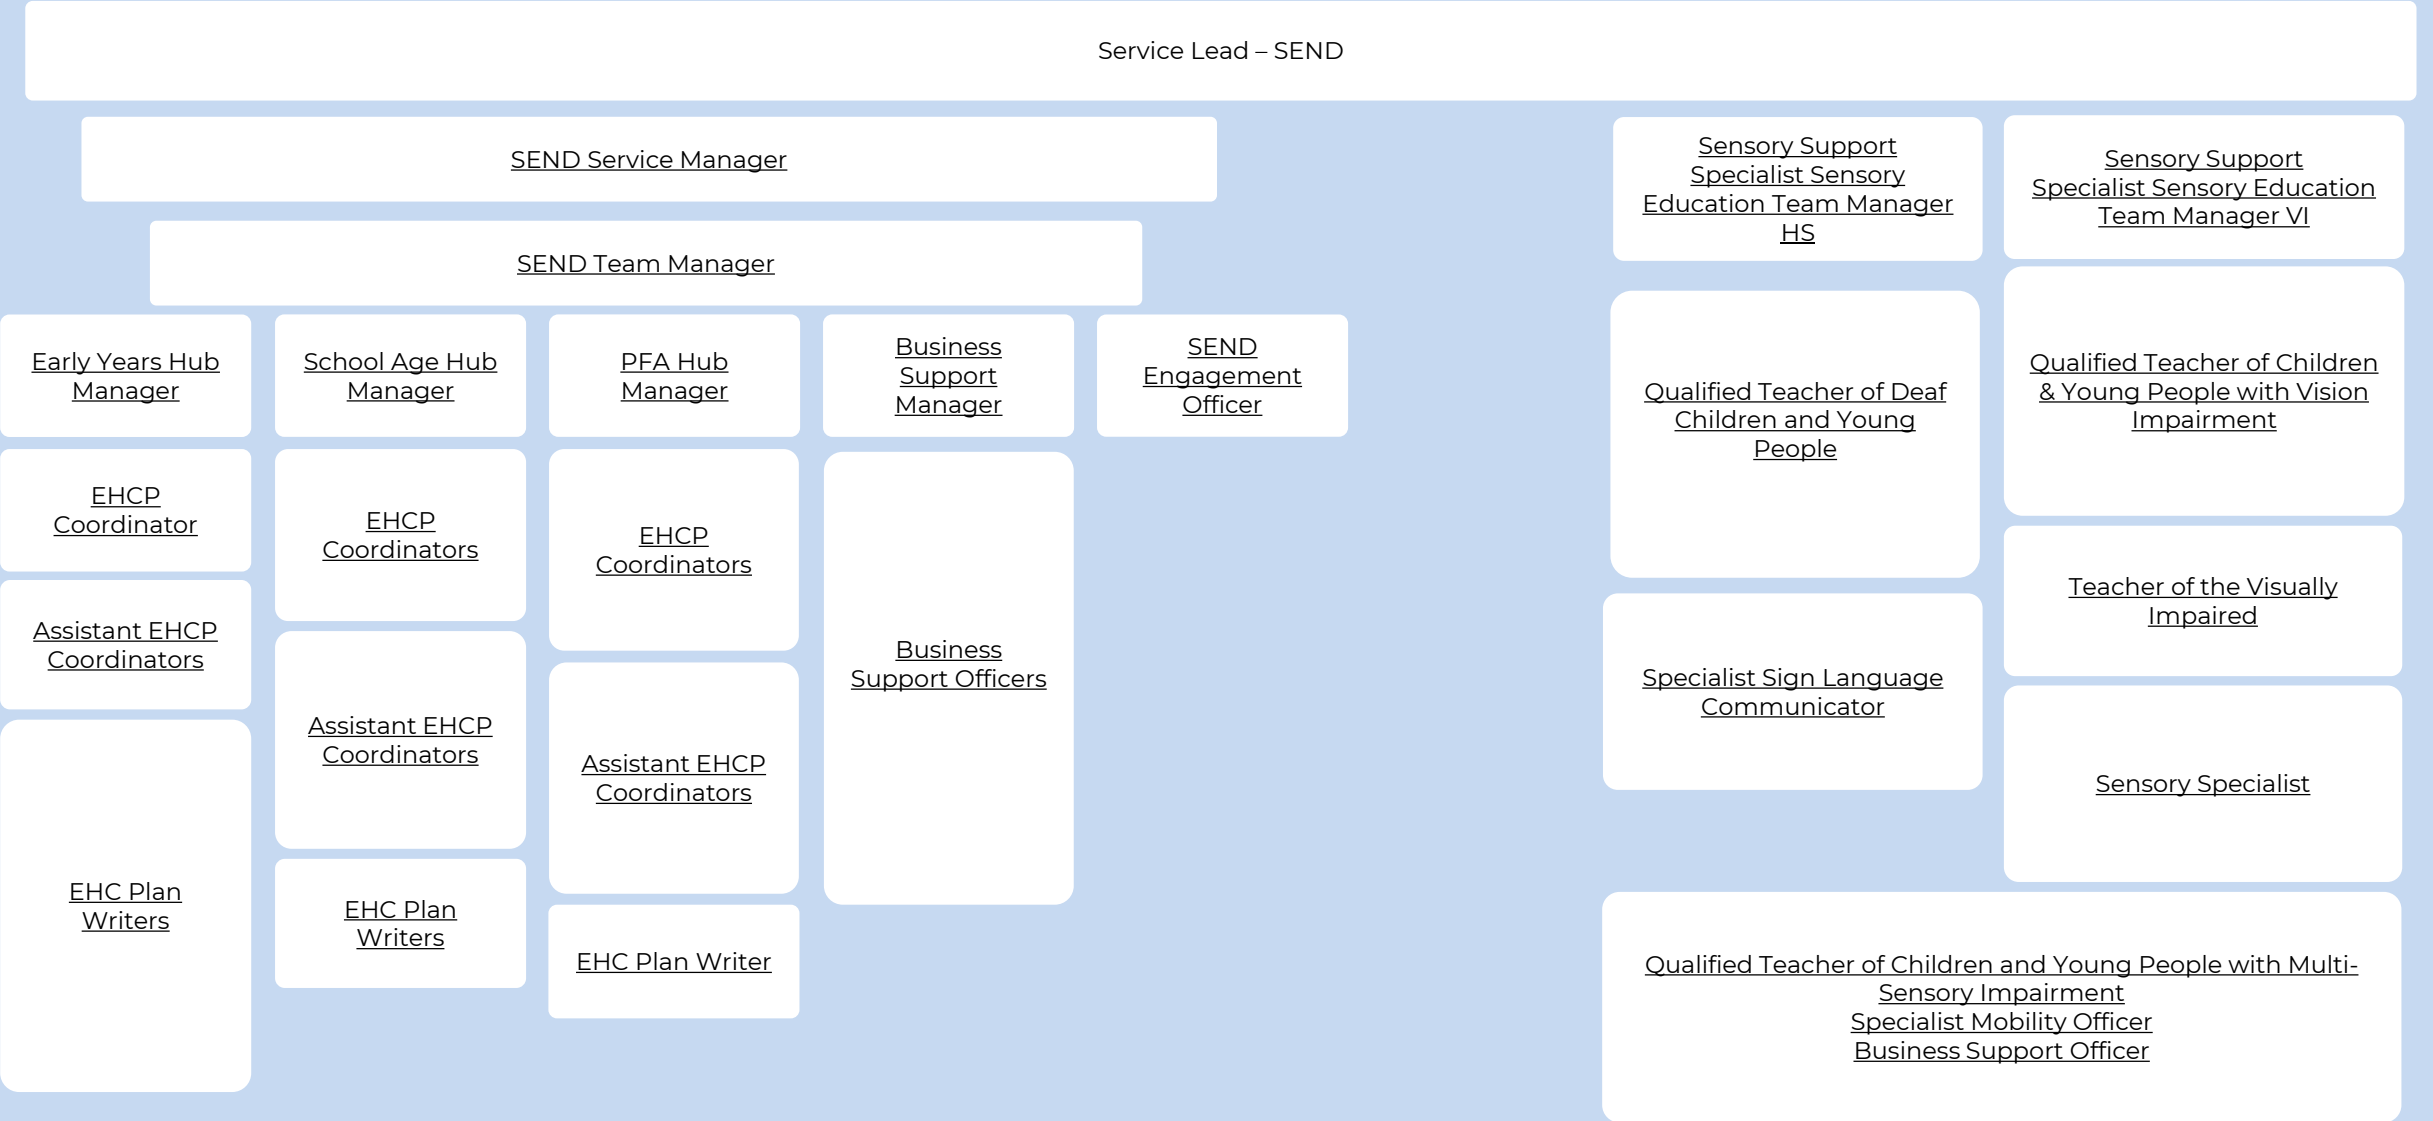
Service Lead – SEND

SEND Service Manager

SEND Team Manager

Early Years Hub Manager

EHCP Coordinator

Assistant EHCP Coordinators

EHC Plan Writers

School Age Hub Manager

EHCP Coordinators

Assistant EHCP Coordinators

EHC Plan Writers

PFA Hub Manager

EHCP Coordinators

Assistant EHCP Coordinators

EHC Plan Writer

Business Support Manager

Business Support Officers

SEND Engagement Officer

Sensory Support Specialist Sensory Education Team Manager HS

Qualified Teacher of Deaf Children and Young People

Specialist Sign Language Communicator

Sensory Support Specialist Sensory Education Team Manager VI

Qualified Teacher of Children & Young People with Vision Impairment

Teacher of the Visually Impaired

Sensory Specialist

Qualified Teacher of Children and Young People with Multi-Sensory Impairment
Specialist Mobility Officer
Business Support Officer